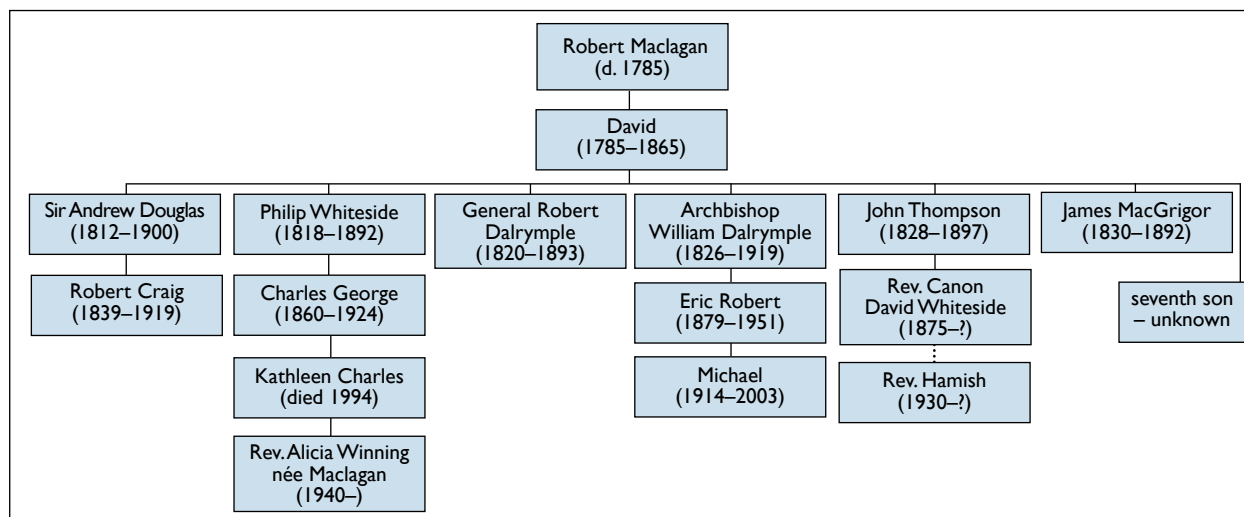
Robert Maclagan
(d. 1785)

David
(1785–1865)

Sir Andrew Douglas
(1812–1900)

Robert Craig
(1839–1919)

Philip Whiteside
(1818–1892)

Charles George
(1860–1924)

Kathleen Charles
(died 1994)

Rev. Alicia Winning
née Maclagan
(1940–)

General Robert
Dalrymple
(1820–1893)

Archbishop
William Dalrymple
(1826–1919)

Eric Robert
(1879–1951)

Michael
(1914–2003)

John Thompson
(1828–1897)

Rev. Canon
David Whiteside
(1875–?)

Rev. Hamish
(1930–?)

James MacGrigor
(1830–1892)

seventh son
– unknown